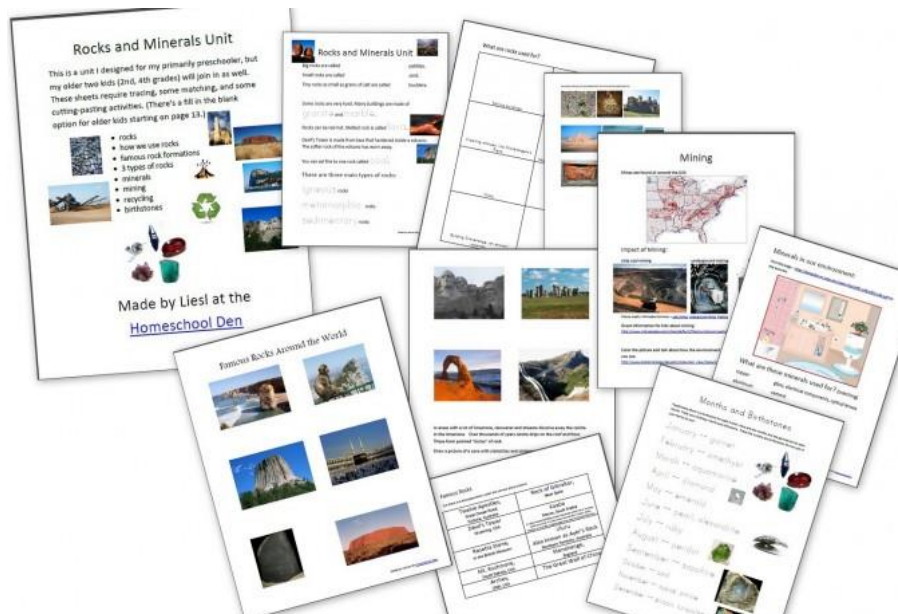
Rocks and Minerals Unit

This is a unit I designed for my primarily preschooler, but my older two kids (2nd, 4th grades) will join in as well. These sheets require tracing, some matching, and some cutting-pasting activities. (There's a fill in the blank option for older kids starting on page 13.)

- rocks
- how we use rocks
- famous rock formations
- 3 types of rocks
- minerals
- mining
- recycling
- birthstones

Made by Liesl at the

Homeschool Den

Rocks and Minerals Unit

Big rocks are called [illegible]

Small rocks are called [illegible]

Tiny rocks as small as grains of salt are called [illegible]

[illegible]

granite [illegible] marble

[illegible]

There are three main types of rocks:

igneous rocks

metamorphic rocks

sedimentary rocks

What are rocks used for?

Mining

Impact of Mining:

Minerals in our environment

What are these minerals used for?

Famous Rocks Around the World

Months and Birthstones

January — garnet

February — amethyst

March — aquamarine

April — diamond

May — emerald

June — pearl, alexandrite

July — ruby

August — peridot

September — sapphire

October — opal

November — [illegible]

December — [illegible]

Famous Rocks

| | |
|---|---|
| Twelve Apostles, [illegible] | Rock of Gibraltar |
| Devil's Tower | Uluru |
| Kaaba Stone, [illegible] | Also known as Ayer's Rock |
| Mt. Rushmore, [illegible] | Stonehenge, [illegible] |
| Arches, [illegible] | The Great Wall of China |